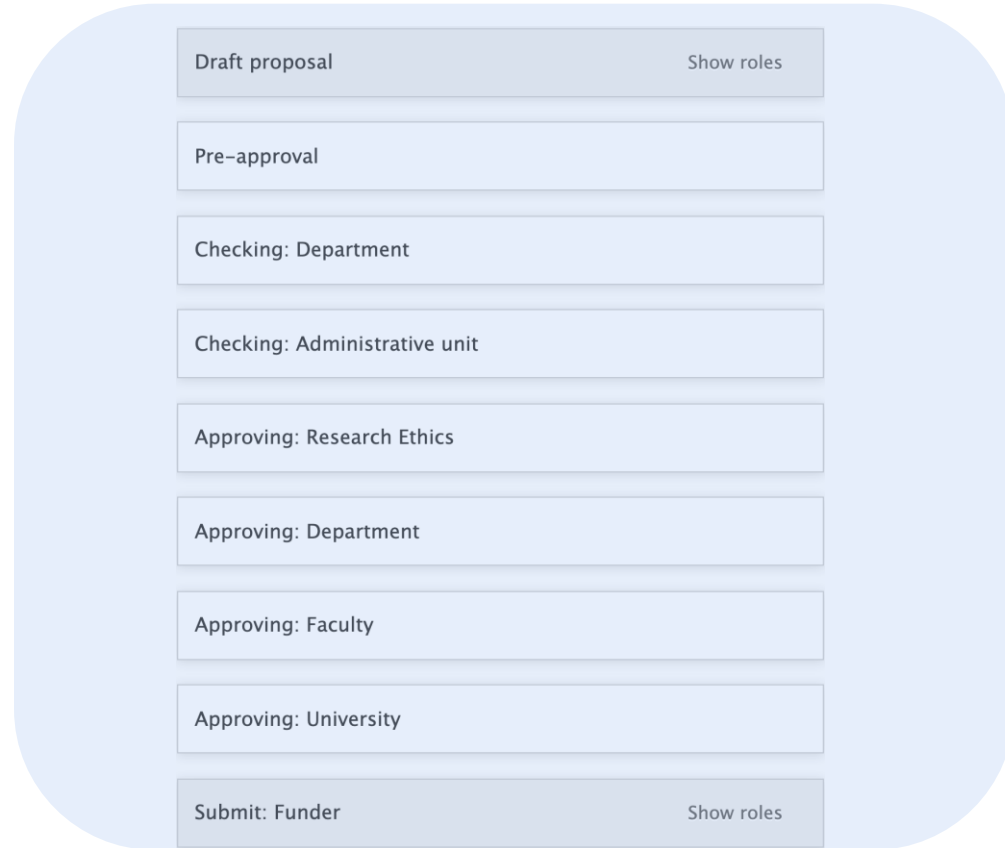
Draft proposal Show roles

Pre-approval

Checking: Department

Checking: Administrative unit

Approving: Research Ethics

Approving: Department

Approving: Faculty

Approving: University

Submit: Funder Show roles